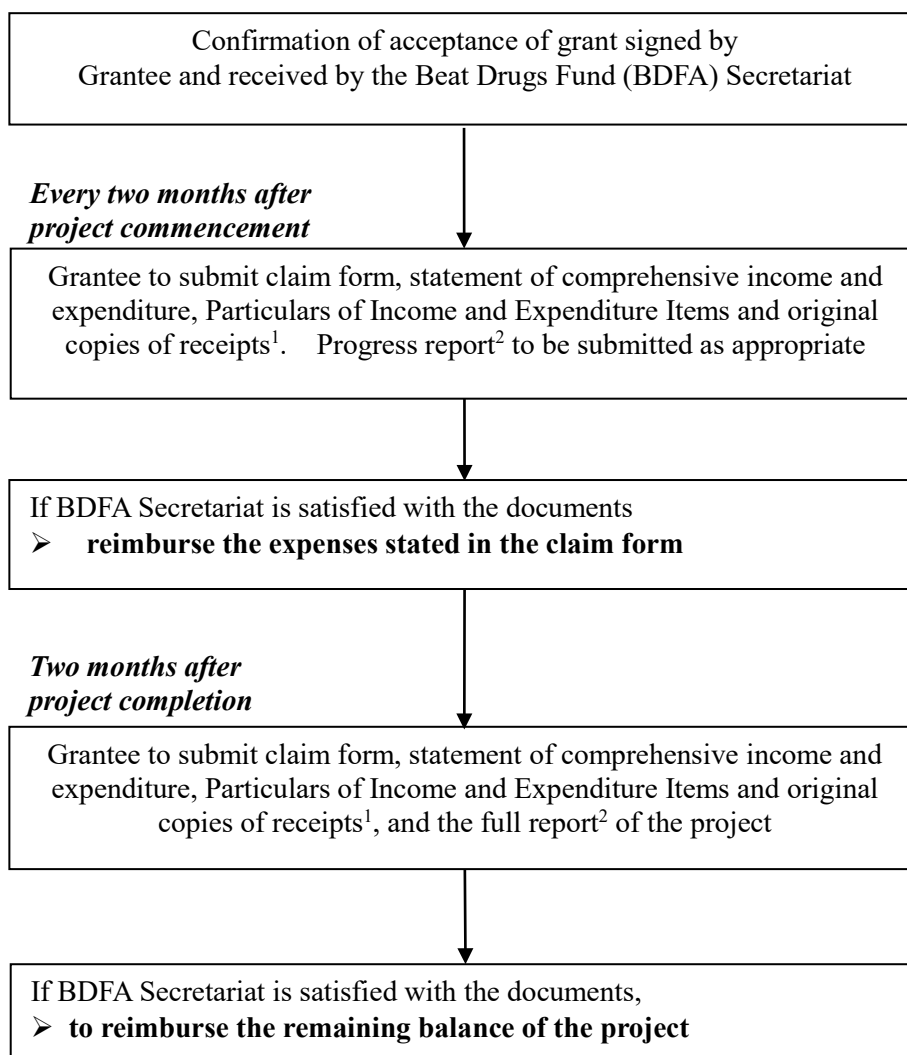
Confirmation of acceptance of grant signed by Grantee and received by the Beat Drugs Fund (BDFA) Secretariat

***Every two months after project commencement***

Grantee to submit claim form, statement of comprehensive income and expenditure, Particulars of Income and Expenditure Items and original copies of receipts$^1$. Progress report$^2$ to be submitted as appropriate

If BDFA Secretariat is satisfied with the documents
➢ **reimburse the expenses stated in the claim form**

***Two months after project completion***

Grantee to submit claim form, statement of comprehensive income and expenditure, Particulars of Income and Expenditure Items and original copies of receipts$^1$, and the full report$^2$ of the project

If BDFA Secretariat is satisfied with the documents,
➢ **to reimburse the remaining balance of the project**